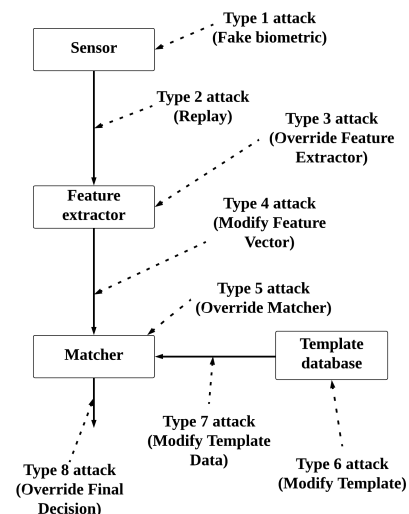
Type 1 attack (Fake biometric)

Sensor

Type 2 attack (Replay)

Type 3 attack (Override Feature Extractor)

Feature extractor

Type 4 attack (Modify Feature Vector)

Type 5 attack (Override Matcher)

Matcher

Template database

Type 7 attack (Modify Template Data)

Type 6 attack (Modify Template)

Type 8 attack (Override Final Decision)